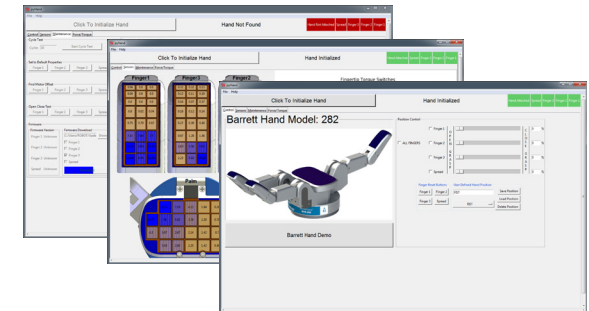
File Help

Click To Initialize Hand

Hand Not Found

Hand Not Attached Spread Finger 1 Finger 2 Finger 3

Control Sensors Maintenance Force/Torque

Cycle Test

Cycles: 20

Start Cycle Test

Set to Default Properties

Finger 1 Finger 2 Finger 3 Spread

Find Motor Offset

Finger 1 Finger 2 Finger 3

Open Close Test

Finger 1 Finger 2 Finger 3

Firmware

Firmware Version

Finger 1: Unknown

Finger 2: Unknown

Finger 3: Unknown

Spread: Unknown

Firmware Download

Finger 1

Finger 2

Finger 3

Spread

File Help

Click To Initialize Hand

Hand Initialized

Control Sensors Maintenance Force/Torque

Finger1

Finger3

Finger2

Fingertip Torque Switches

Palm

File Help

Click To Initialize Hand

Hand Initialized

Hand Attached Spread Finger 1 Finger 2 Finger 3

Control Sensors Maintenance Force/Torque

Barrett Hand Model: 282

Position Control

ALL FINGERS

Finger 1

Finger 2

Finger 3

Spread

Finger Mode Buttons

Finger 1 Finger 2

Finger 3 Spread

User Defined Hand Position

Save Position

Load Position

Delete Position

Barrett Hand Demo